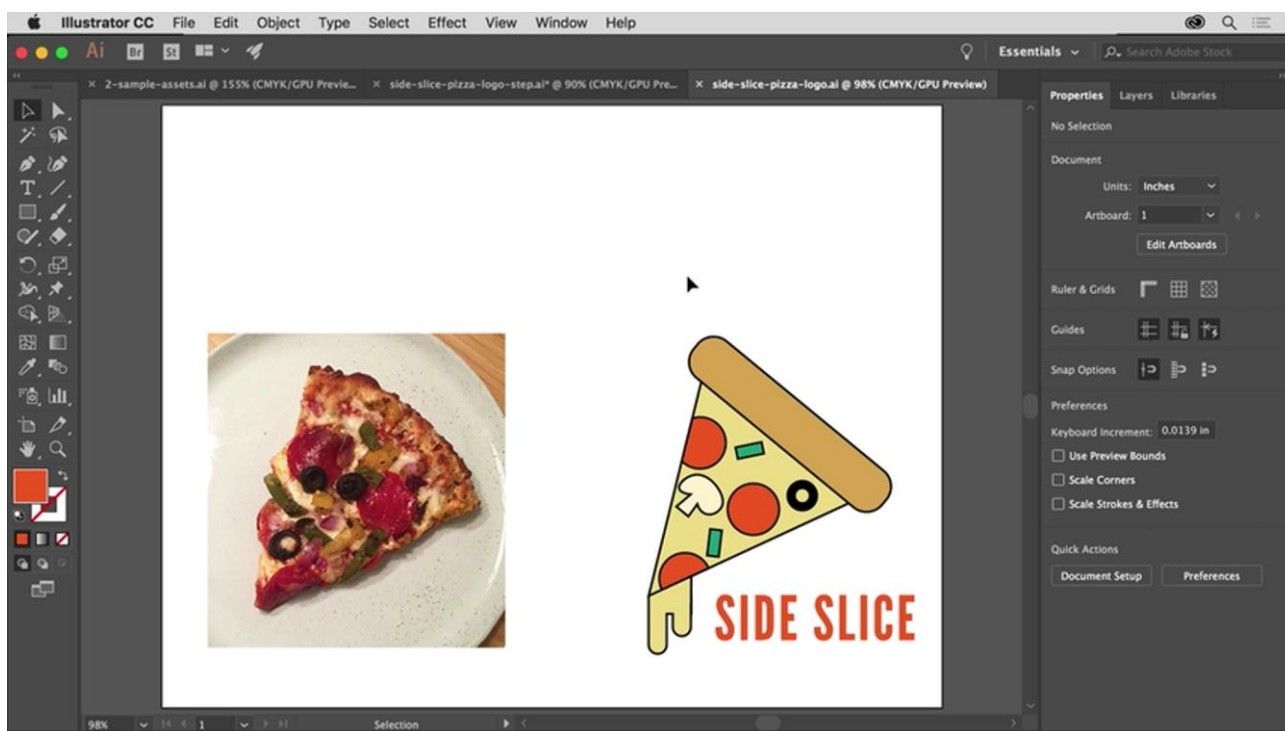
Illustrator CC File Edit Object Type Select Effect View Window Help

Ai Br St

Essentials Search Adobe Stock

× 2-sample-assets.ai @ 155% (CMYK/GPU Previe... × side-slice-pizza-logo-step.ai* @ 90% (CMYK/GPU Pre... × side-slice-pizza-logo.ai @ 98% (CMYK/GPU Preview)

Properties Layers Libraries

No Selection

Document

Units: Inches

Artboard: 1

Edit Artboards

Ruler & Grids

Guides

Snap Options

Preferences

Keyboard Increment: 0.0139 in

Use Preview Bounds

Scale Corners

Scale Strokes & Effects

Quick Actions

Document Setup

Preferences

SIDE SLICE

98% 1 Selection